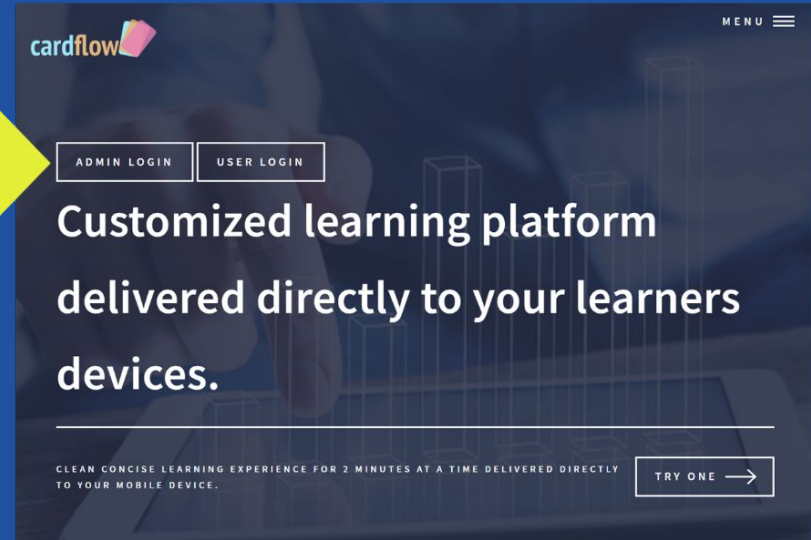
cardflow

MENU

ADMIN LOGIN

USER LOGIN

Customized learning platform delivered directly to your learners devices.

CLEAN CONCISE LEARNING EXPERIENCE FOR 2 MINUTES AT A TIME DELIVERED DIRECTLY TO YOUR MOBILE DEVICE.

TRY ONE